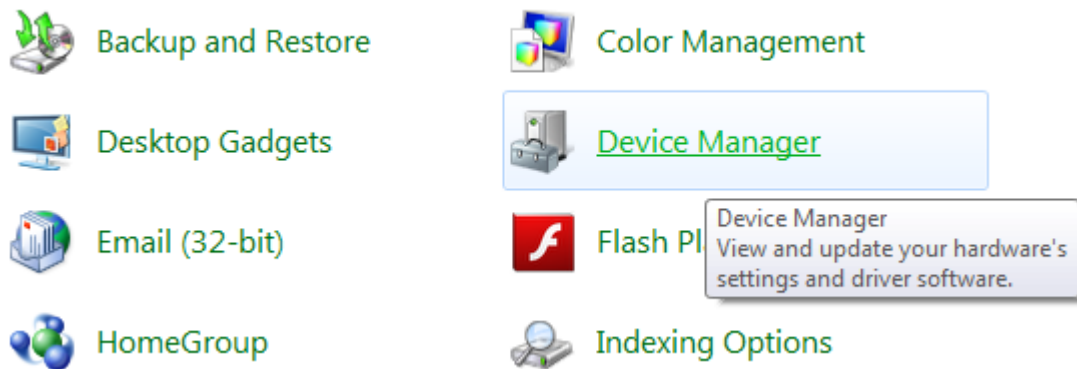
Backup and Restore

Color Management

Desktop Gadgets

Device Manager

Email (32-bit)

Flash Pl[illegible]

Device Manager
View and update your hardware's settings and driver software.

HomeGroup

Indexing Options